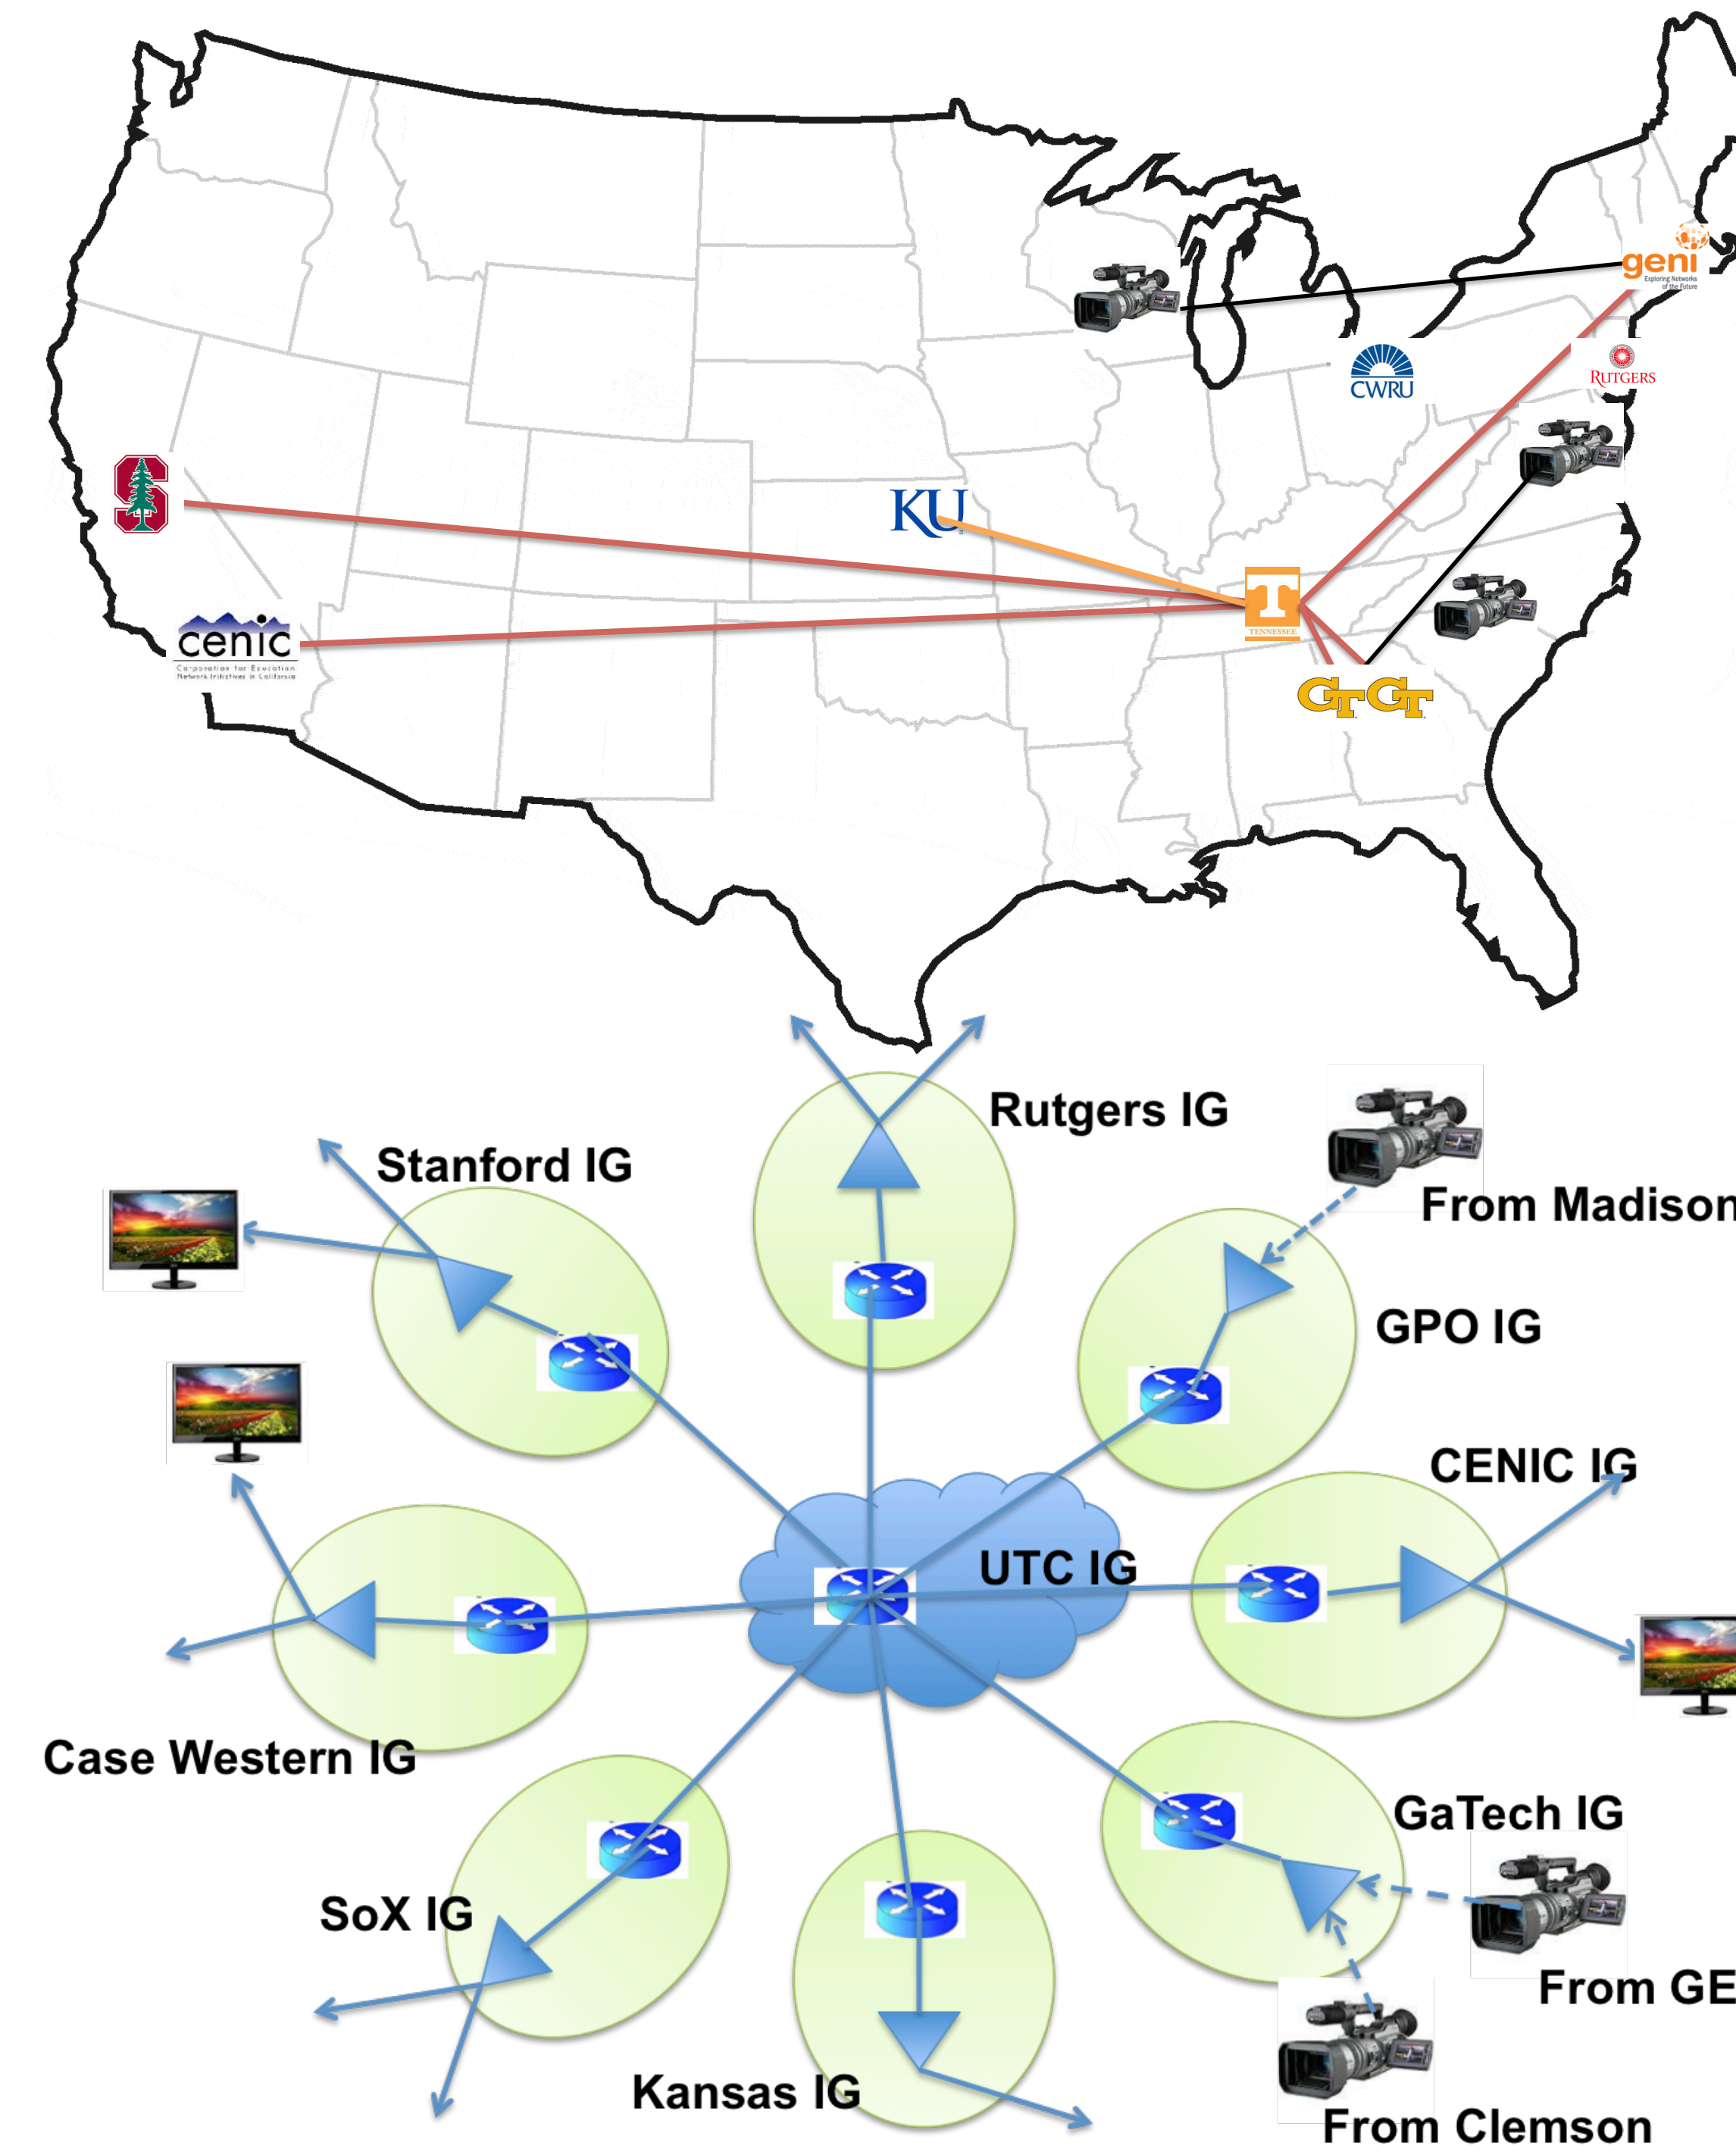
geni
Exploring Networks of the Future
CWRU
RUTGERS
KU
cenic
Corporation for Education Network Initiatives in California
TENNESSEE
GT GT

Rutgers IG
Stanford IG
From Madison
GPO IG
CENIC IG
UTC IG
Case Western IG
GaTech IG
SoX IG
From GE
Kansas IG
From Clemson